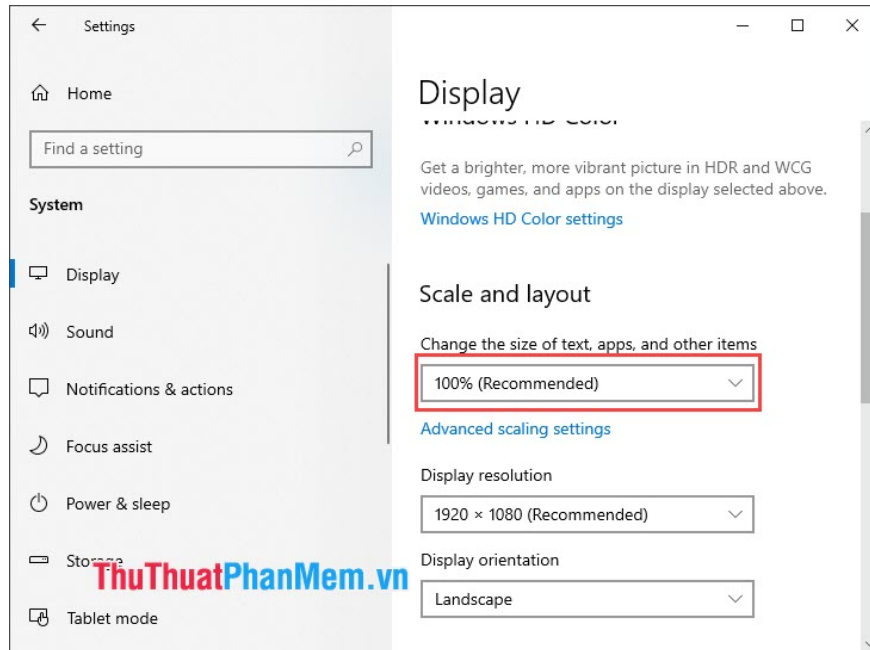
Settings

Home

Find a setting

System

Display

Sound

Notifications & actions

Focus assist

Power & sleep

Storage

ThuThuatPhanMem.vn

Tablet mode

Display

Windows HD Color

Get a brighter, more vibrant picture in HDR and WCG videos, games, and apps on the display selected above.

Windows HD Color settings

Scale and layout

Change the size of text, apps, and other items

100% (Recommended)

Advanced scaling settings

Display resolution

1920 × 1080 (Recommended)

Display orientation

Landscape